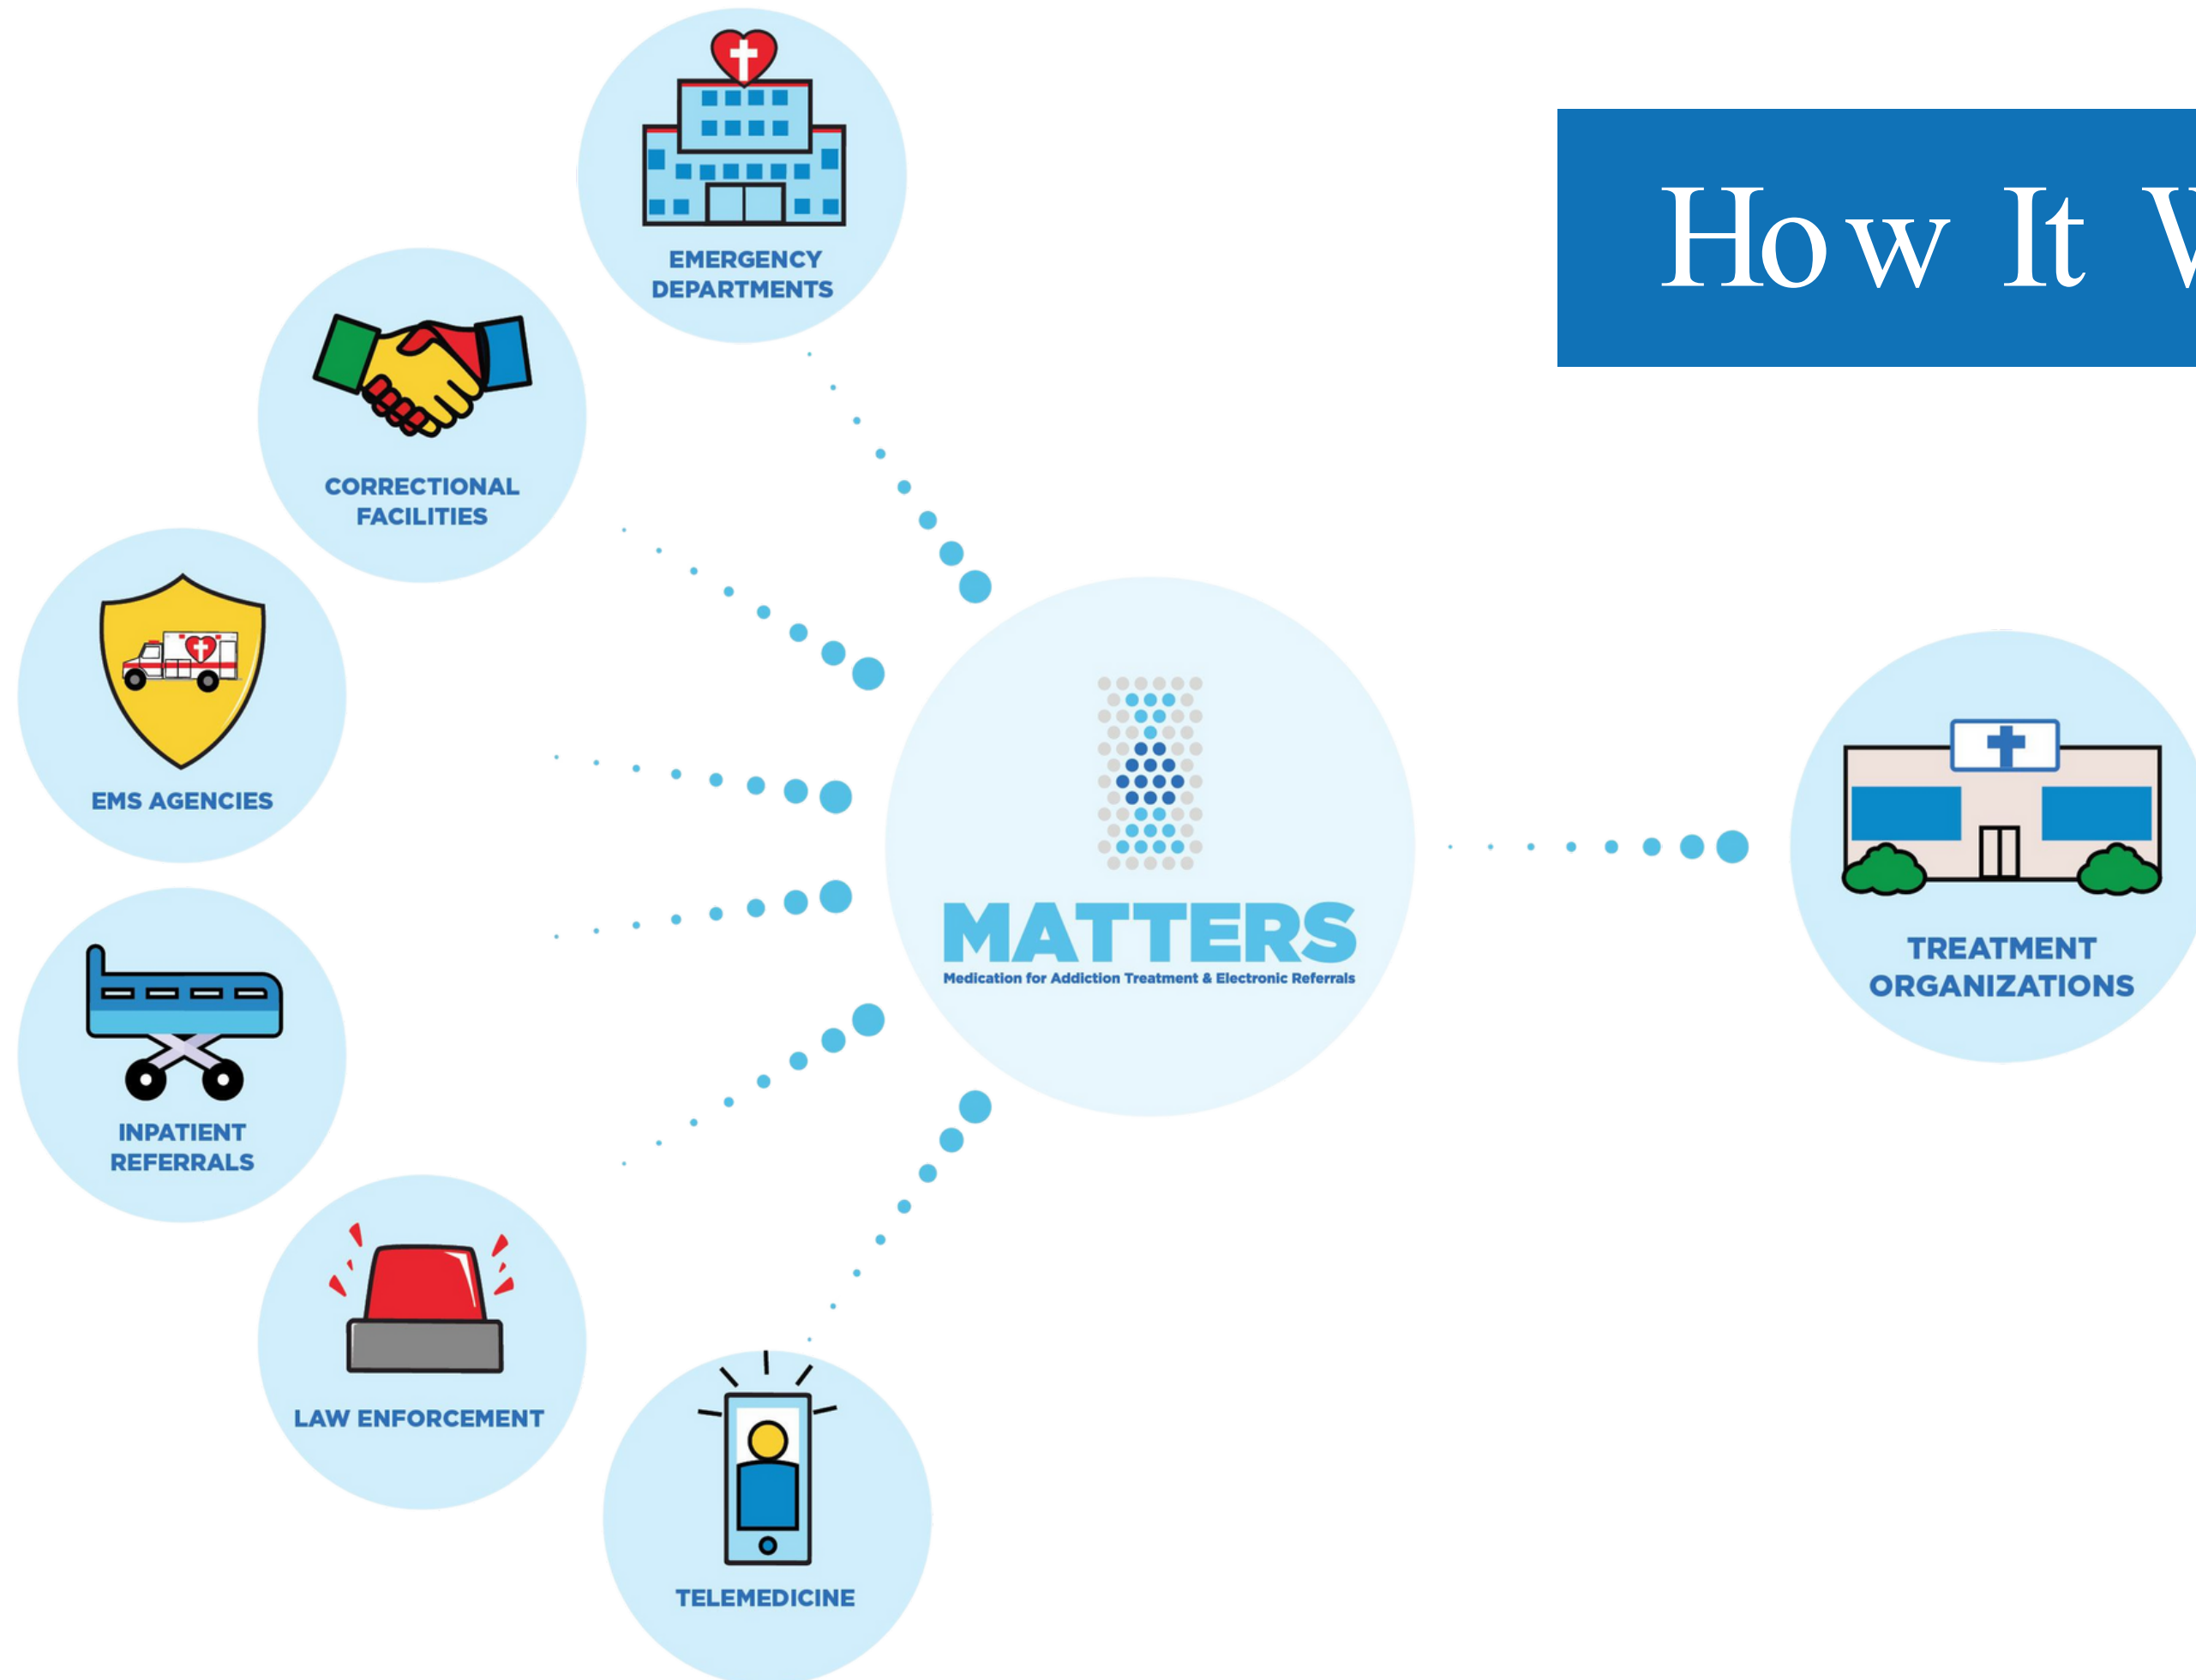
How It W

EMERGENCY DEPARTMENTS

CORRECTIONAL FACILITIES

EMS AGENCIES

INPATIENT REFERRALS

LAW ENFORCEMENT

TELEMEDICINE

MATTERS
Medication for Addiction Treatment & Electronic Referrals

TREATMENT ORGANIZATIONS